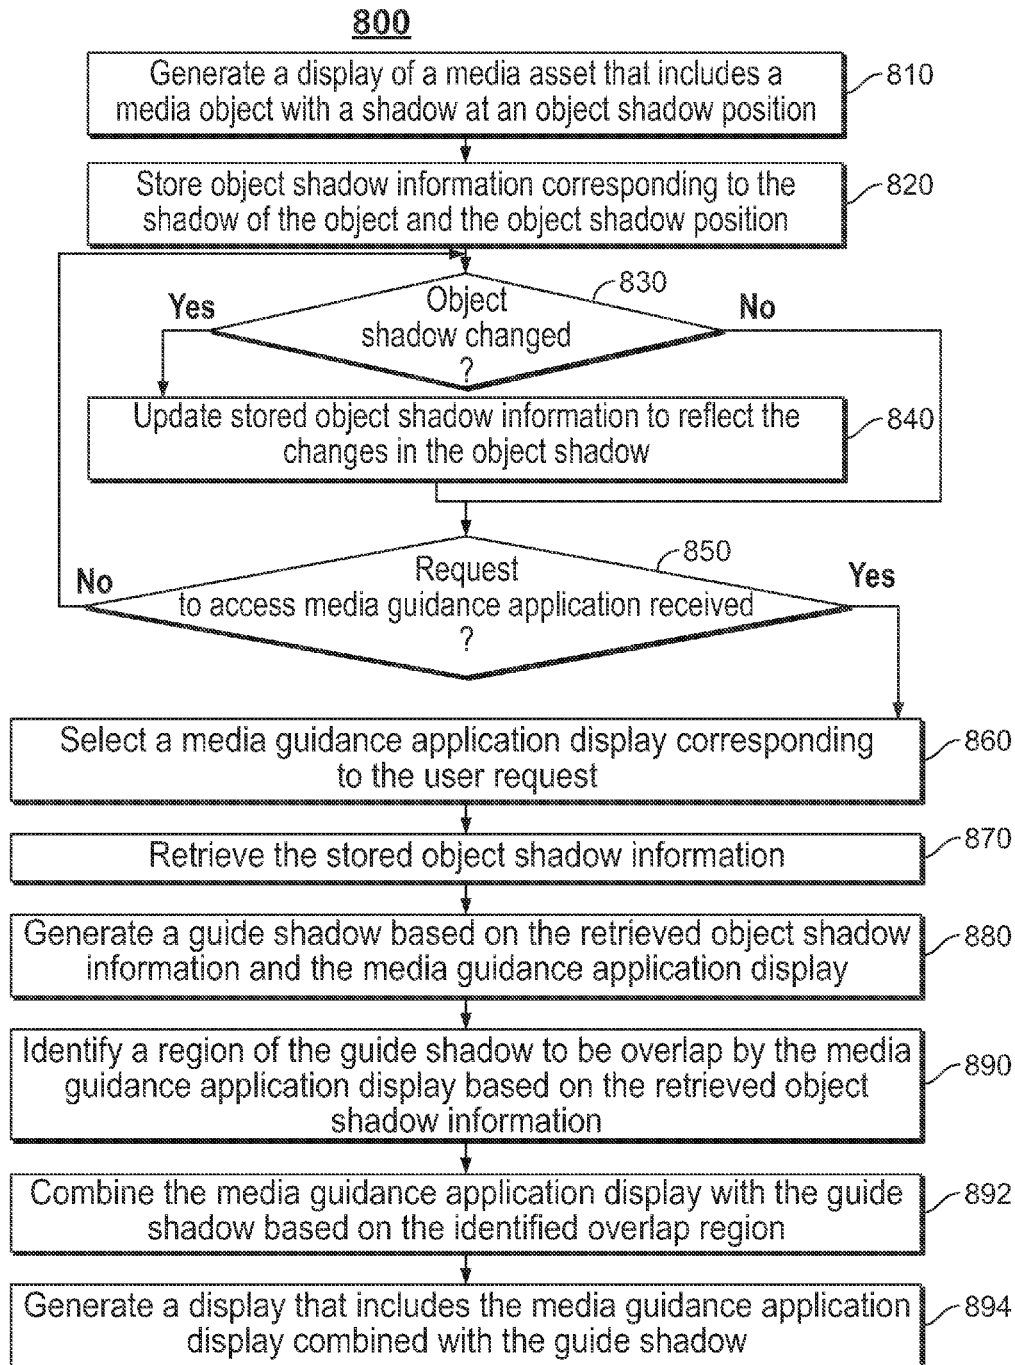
800

Generate a display of a media asset that includes a media object with a shadow at an object shadow position

810

Store object shadow information corresponding to the shadow of the object and the object shadow position

820

Object shadow changed ?

830

Yes

No

Update stored object shadow information to reflect the changes in the object shadow

840

Request to access media guidance application received ?

850

No

Yes

Select a media guidance application display corresponding to the user request

860

Retrieve the stored object shadow information

870

Generate a guide shadow based on the retrieved object shadow information and the media guidance application display

880

Identify a region of the guide shadow to be overlap by the media guidance application display based on the retrieved object shadow information

890

Combine the media guidance application display with the guide shadow based on the identified overlap region

892

Generate a display that includes the media guidance application display combined with the guide shadow

894